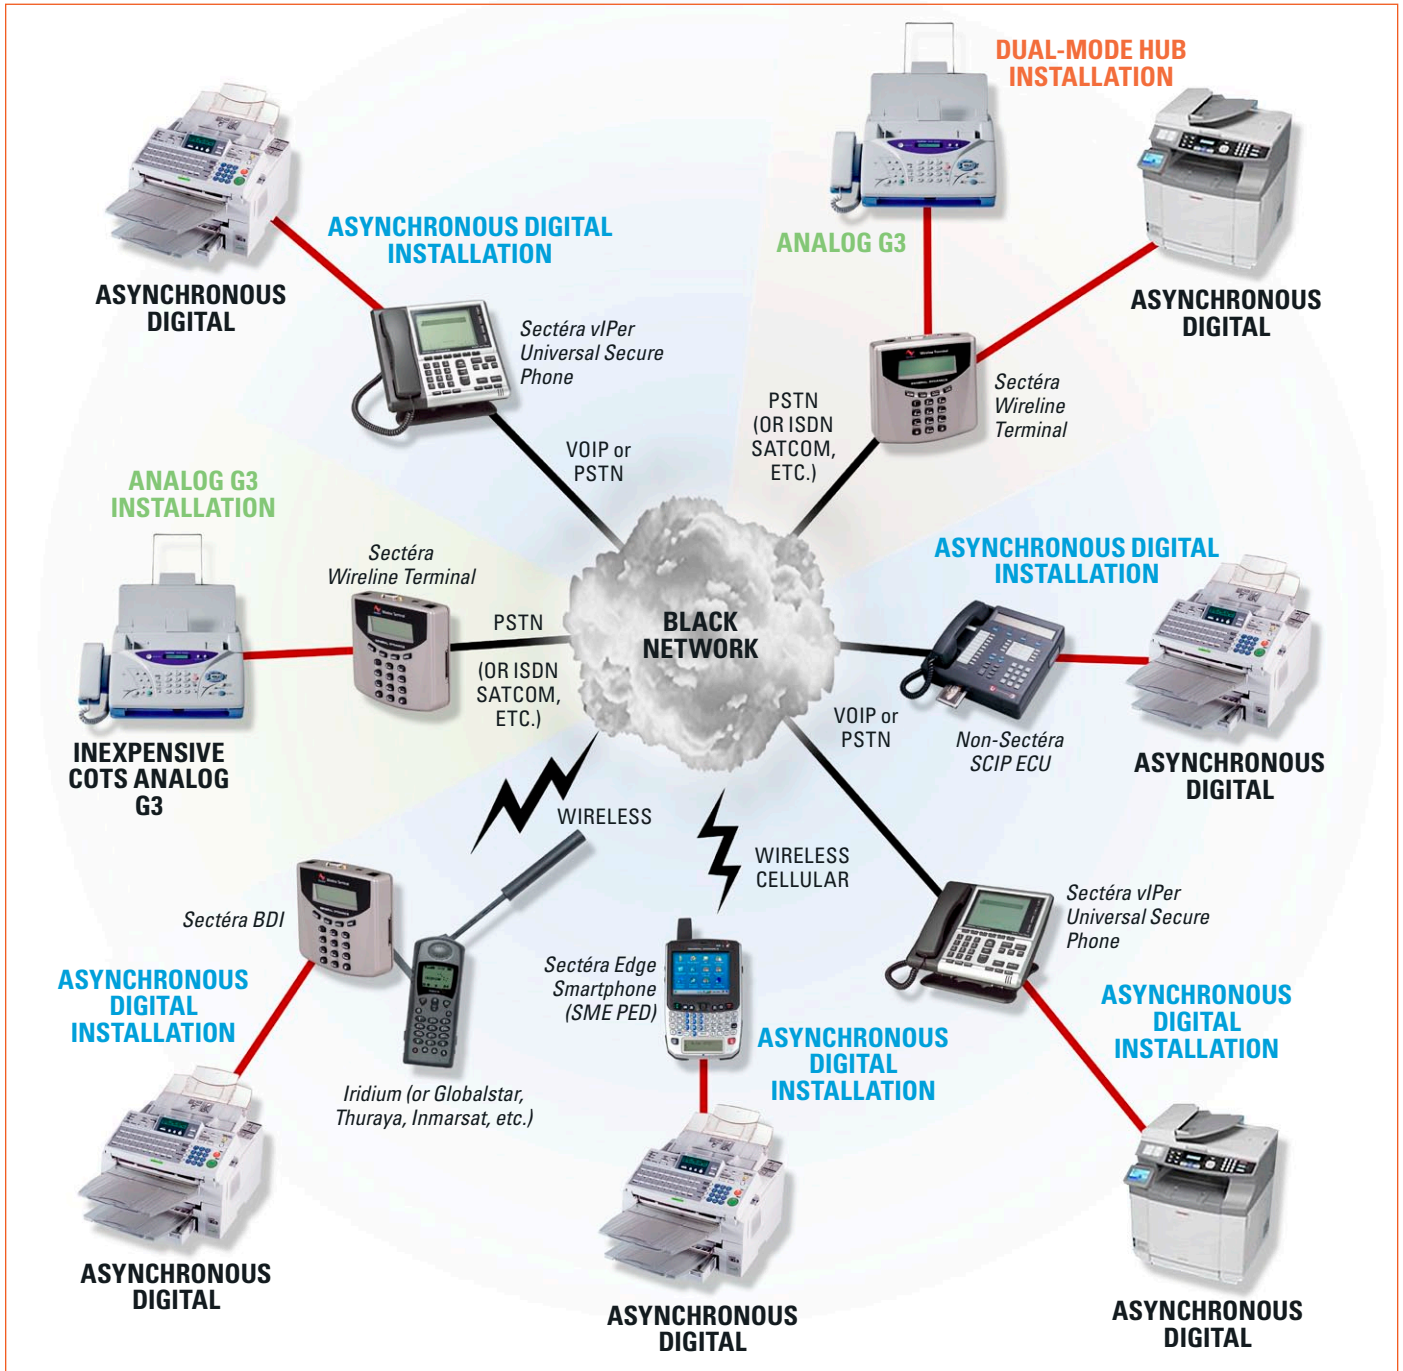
DUAL-MODE HUB INSTALLATION

ASYNCHRONOUS DIGITAL

ASYNCHRONOUS DIGITAL INSTALLATION

Sectéra vIPer Universal Secure Phone

ANALOG G3

ASYNCHRONOUS DIGITAL

Sectéra Wireline Terminal

PSTN (OR ISDN SATCOM, ETC.)

VOIP or PSTN

ANALOG G3 INSTALLATION

Sectéra Wireline Terminal

PSTN

(OR ISDN SATCOM, ETC.)

BLACK NETWORK

ASYNCHRONOUS DIGITAL INSTALLATION

INEXPENSIVE COTS ANALOG G3

VOIP or PSTN

Non-Sectéra SCIP ECU

ASYNCHRONOUS DIGITAL

WIRELESS

WIRELESS CELLULAR

Sectéra BDI

Sectéra vIPer Universal Secure Phone

ASYNCHRONOUS DIGITAL INSTALLATION

Sectéra Edge Smartphone (SME PED)

ASYNCHRONOUS DIGITAL INSTALLATION

ASYNCHRONOUS DIGITAL INSTALLATION

Iridium (or Globalstar, Thuraya, Inmarsat, etc.)

ASYNCHRONOUS DIGITAL

ASYNCHRONOUS DIGITAL

ASYNCHRONOUS DIGITAL